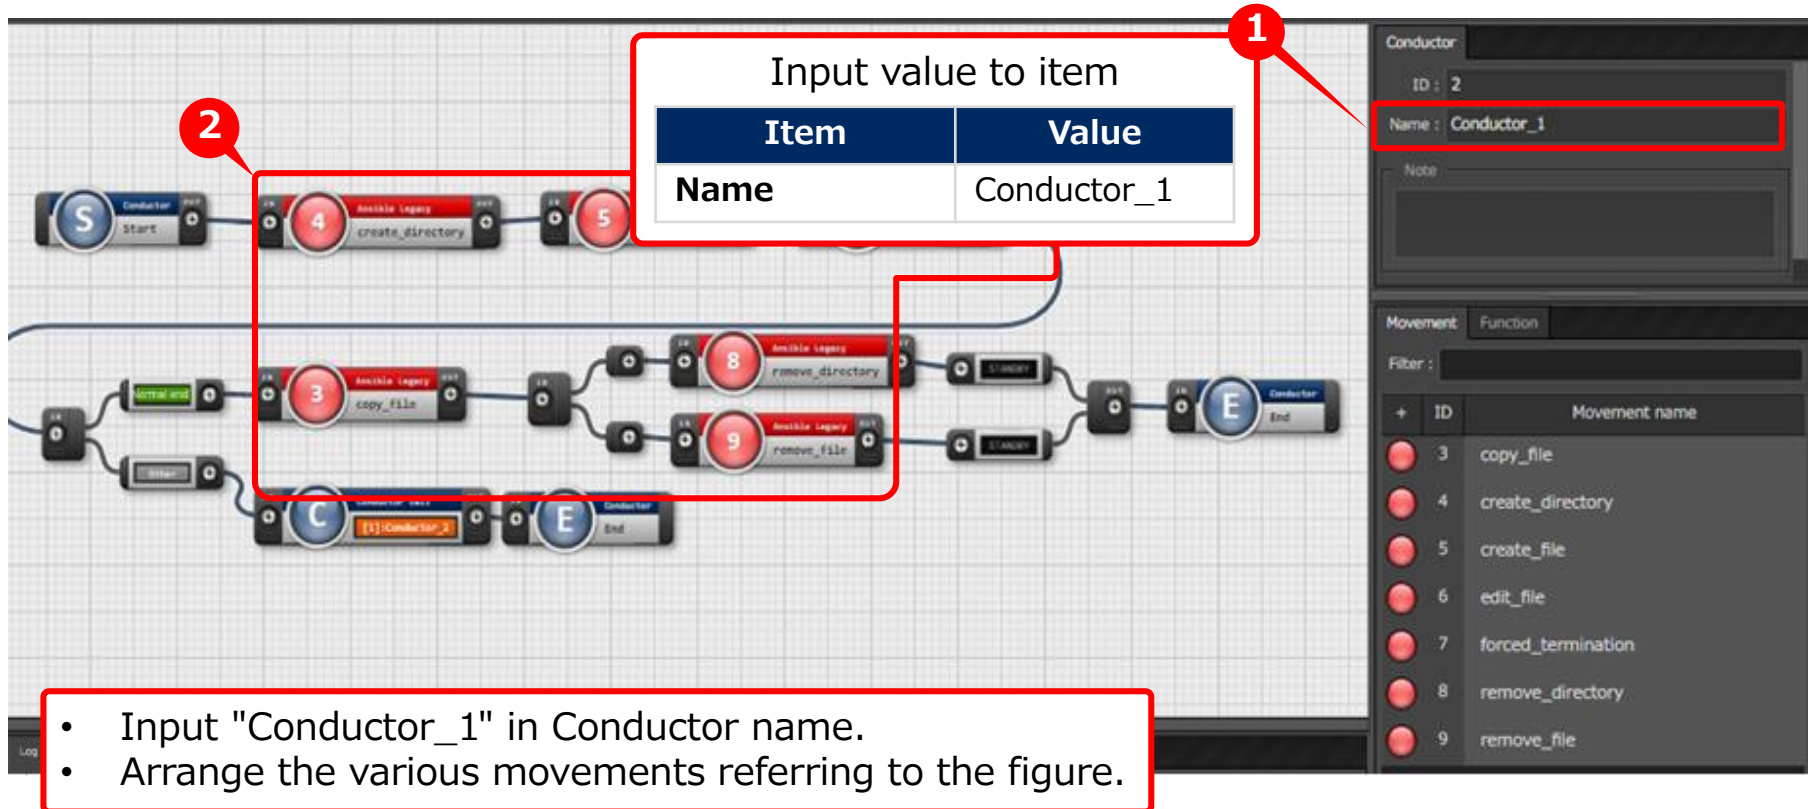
1

Input value to item

| Item | Value |
|---|---|
| Name | Conductor_1 |

2

S Conductor Start

4 Ansible Legacy create_directory

5

3 Ansible Legacy copy_file

8 Ansible Legacy remove_directory

9 Ansible Legacy remove_file

STANDBY

STANDBY

E Conductor End

C Conductor call [1]:Conductor_2

E Conductor End

Conductor

ID : 2

Name : Conductor_1

Note

Movement Function

Filter :

| + | ID | Movement name |
|---|---|---|
| | 3 | copy_file |
| | 4 | create_directory |
| | 5 | create_file |
| | 6 | edit_file |
| | 7 | forced_termination |
| | 8 | remove_directory |
| | 9 | remove_file |

Log

• Input "Conductor_1" in Conductor name.
• Arrange the various movements referring to the figure.